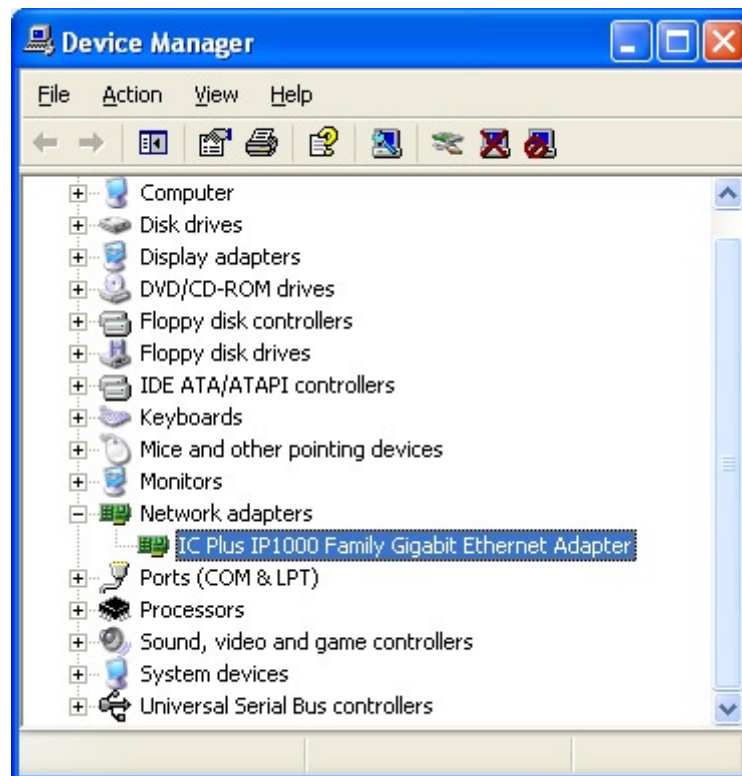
Device Manager

File Action View Help

Computer
Disk drives
Display adapters
DVD/CD-ROM drives
Floppy disk controllers
Floppy disk drives
IDE ATA/ATAPI controllers
Keyboards
Mice and other pointing devices
Monitors
Network adapters
IC Plus IP1000 Family Gigabit Ethernet Adapter
Ports (COM & LPT)
Processors
Sound, video and game controllers
System devices
Universal Serial Bus controllers